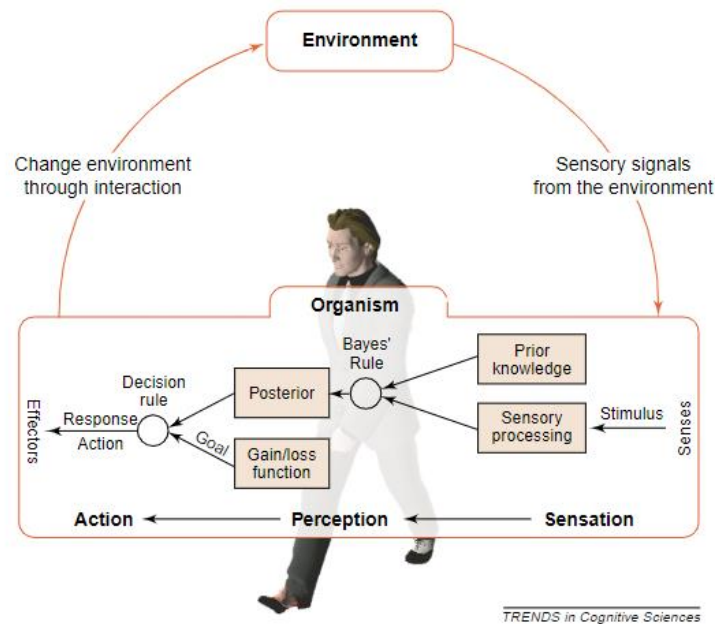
Environment

Change environment through interaction

Sensory signals from the environment

Organism

Bayes' Rule

Prior knowledge

Decision rule

Posterior

Effectors

Response

Action

Goal

Sensory processing

Stimulus

Senses

Gain/loss function

Action

Perception

Sensation

TRENDS in Cognitive Sciences